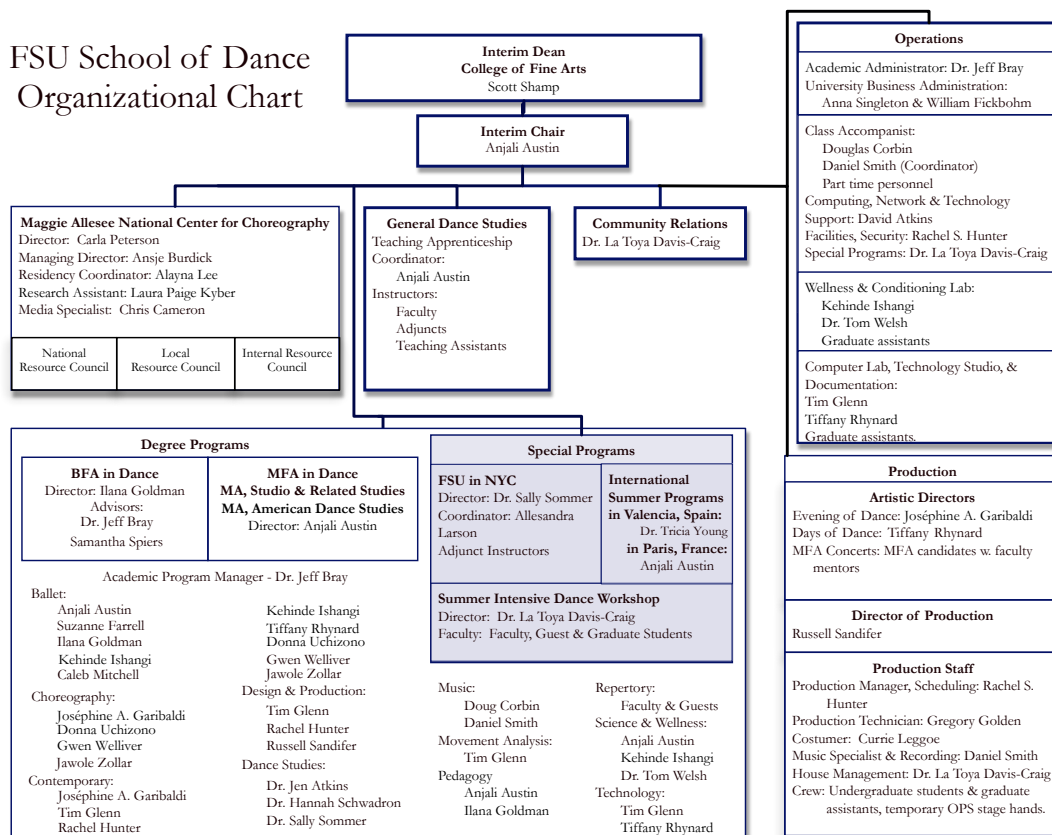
FSU School of Dance Organizational Chart

**Interim Dean**
**College of Fine Arts**
Scott Shamp

**Interim Chair**
Anjali Austin

**Operations**
Academic Administrator: Dr. Jeff Bray
University Business Administration: Anna Singleton & William Fickbohm

Class Accompanist:
Douglas Corbin
Daniel Smith (Coordinator)
Part time personnel
Computing, Network & Technology Support: David Atkins
Facilities, Security: Rachel S. Hunter
Special Programs: Dr. La Toya Davis-Craig

Wellness & Conditioning Lab:
Kehinde Ishangi
Dr. Tom Welsh
Graduate assistants

Computer Lab, Technology Studio, & Documentation:
Tim Glenn
Tiffany Rhynard
Graduate assistants.

**Maggie Allesee National Center for Choreography**
Director: Carla Peterson
Managing Director: Ansje Burdick
Residency Coordinator: Alayna Lee
Research Assistant: Laura Paige Kyber
Media Specialist: Chris Cameron

| National Resource Council | Local Resource Council | Internal Resource Council |
|---|---|---|

**General Dance Studies**
Teaching Apprenticeship Coordinator:
Anjali Austin
Instructors:
Faculty
Adjuncts
Teaching Assistants

**Community Relations**
Dr. La Toya Davis-Craig

**Degree Programs**

**BFA in Dance**
Director: Ilana Goldman
Advisors:
Dr. Jeff Bray
Samantha Spiers

**MFA in Dance**
**MA, Studio & Related Studies**
**MA, American Dance Studies**
Director: Anjali Austin

Academic Program Manager - Dr. Jeff Bray

Ballet:
Anjali Austin
Suzanne Farrell
Ilana Goldman
Kehinde Ishangi
Caleb Mitchell
Choreography:
Joséphine A. Garibaldi
Donna Uchizono
Gwen Welliver
Jawole Zollar
Contemporary:
Joséphine A. Garibaldi
Tim Glenn
Rachel Hunter

Kehinde Ishangi
Tiffany Rhynard
Donna Uchizono
Gwen Welliver
Jawole Zollar
Design & Production:
Tim Glenn
Rachel Hunter
Russell Sandifer
Dance Studies:
Dr. Jen Atkins
Dr. Hannah Schwadron
Dr. Sally Sommer

Music:
Doug Corbin
Daniel Smith
Movement Analysis:
Tim Glenn
Pedagogy
Anjali Austin
Ilana Goldman

Repertory:
Faculty & Guests
Science & Wellness:
Anjali Austin
Kehinde Ishangi
Dr. Tom Welsh
Technology:
Tim Glenn
Tiffany Rhynard

**Special Programs**

**FSU in NYC**
Director: Dr. Sally Sommer
Coordinator: Allesandra Larson
Adjunct Instructors

**International Summer Programs in Valencia, Spain:**
Dr. Tricia Young
**in Paris, France:**
Anjali Austin

**Summer Intensive Dance Workshop**
Director: Dr. La Toya Davis-Craig
Faculty: Faculty, Guest & Graduate Students

**Production**

**Artistic Directors**
Evening of Dance: Joséphine A. Garibaldi
Days of Dance: Tiffany Rhynard
MFA Concerts: MFA candidates w. faculty mentors

**Director of Production**
Russell Sandifer

**Production Staff**
Production Manager, Scheduling: Rachel S. Hunter
Production Technician: Gregory Golden
Costumer: Currie Leggoe
Music Specialist & Recording: Daniel Smith
House Management: Dr. La Toya Davis-Craig
Crew: Undergraduate students & graduate assistants, temporary OPS stage hands.